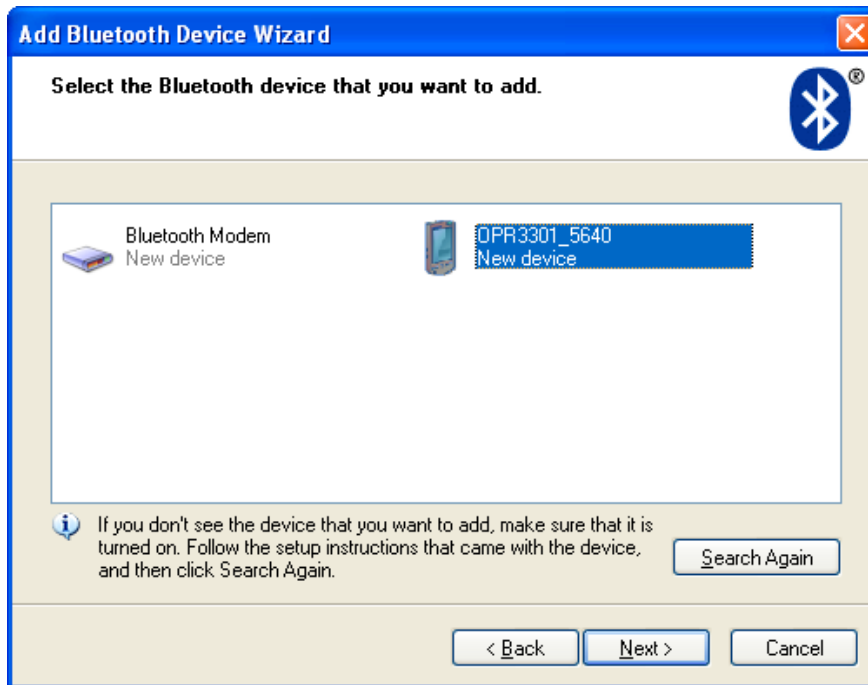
Add Bluetooth Device Wizard

Select the Bluetooth device that you want to add.

®

Bluetooth Modem
New device

OPR3301_5640
New device

If you don't see the device that you want to add, make sure that it is turned on. Follow the setup instructions that came with the device, and then click Search Again.

Search Again

< Back

Next >

Cancel